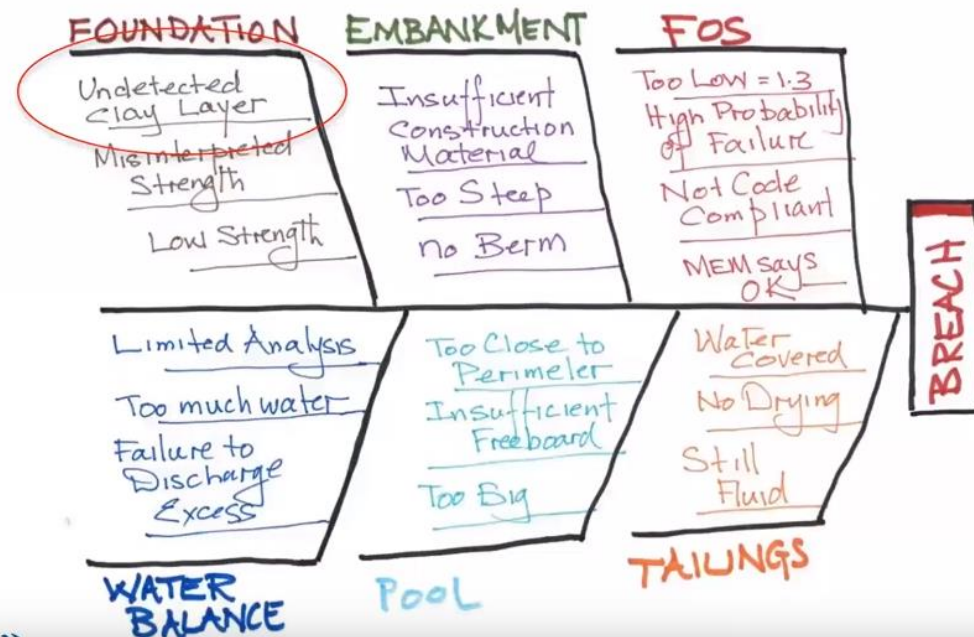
FOUNDATION

Undetected Clay Layer

Misinterpreted Strength

Low Strength

EMBANKMENT

Insufficient Construction Material

Too Steep

No Berm

FOS

Too Low = 1.3

High Probability of Failure

Not Code Compliant

MEM says OK

BREACH

Limited Analysis

Too much water

Failure to Discharge Excess

WATER BALANCE

Too Close to Perimeter

Insufficient Freeboard

Too Big

POOL

Water Covered

No Drying

Still Fluid

TAILINGS